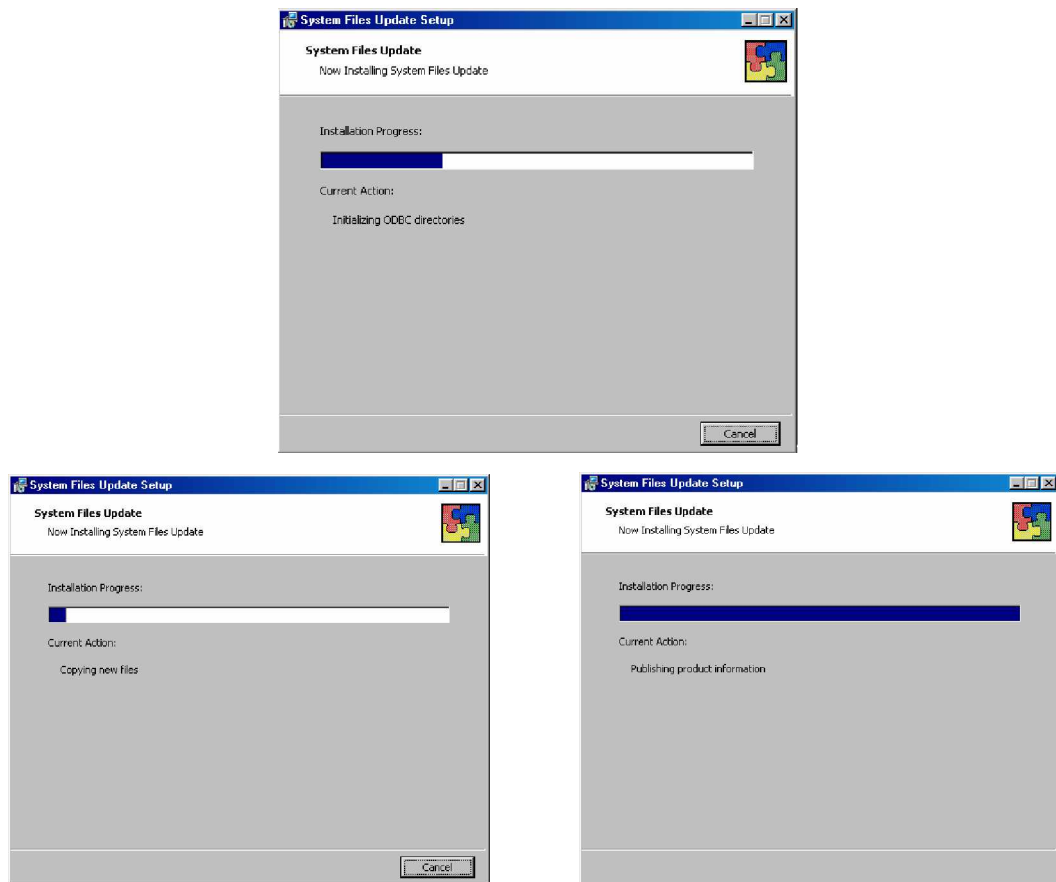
System Files Update Setup

System Files Update
Now Installing System Files Update

Installation Progress:

Current Action:

Initializing ODBC directories

Cancel

System Files Update Setup

System Files Update
Now Installing System Files Update

Installation Progress:

Current Action:

Copying new files

Cancel

System Files Update Setup

System Files Update
Now Installing System Files Update

Installation Progress:

Current Action:

Publishing product information